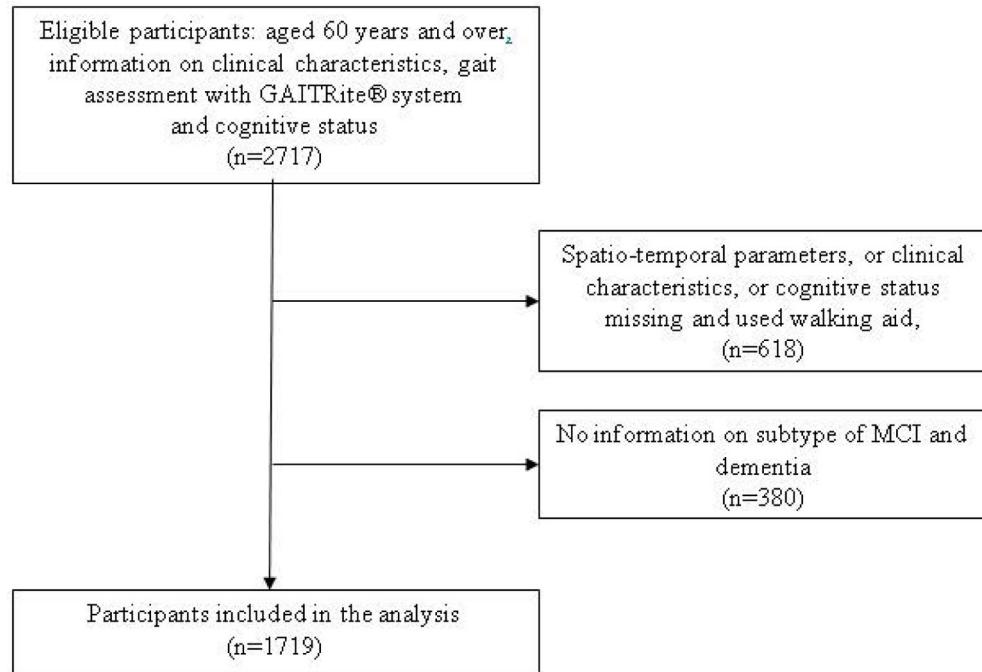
Eligible participants: aged 60 years and over, information on clinical characteristics, gait assessment with GAITRite® system and cognitive status
(n=2717)

Spatio-temporal parameters, or clinical characteristics, or cognitive status missing and used walking aid,
(n=618)

No information on subtype of MCI and dementia
(n=380)

Participants included in the analysis
(n=1719)